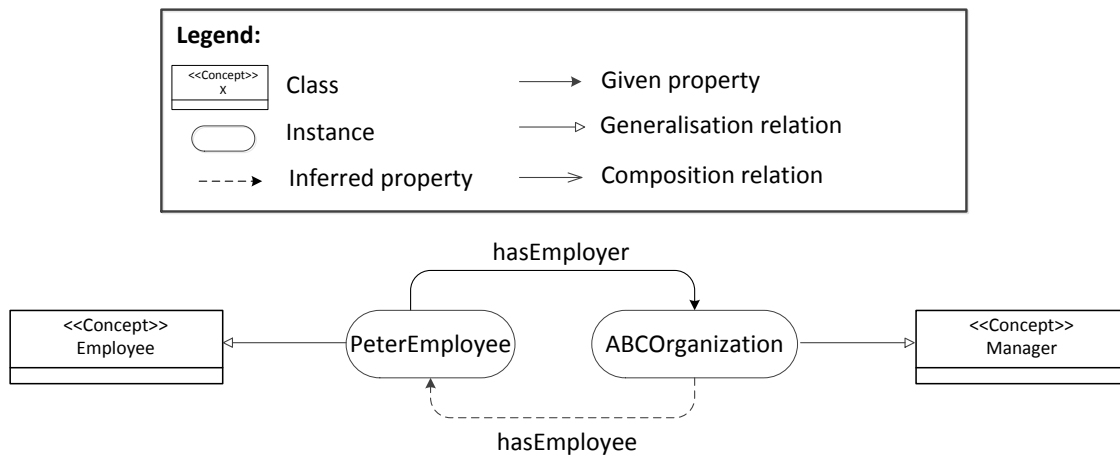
Legend:

<<Concept>>
X

Class

Instance

Inferred property

Given property

Generalisation relation

Composition relation

hasEmployer

<<Concept>>
Employee

PeterEmployee

ABCOrganization

<<Concept>>
Manager

hasEmployee